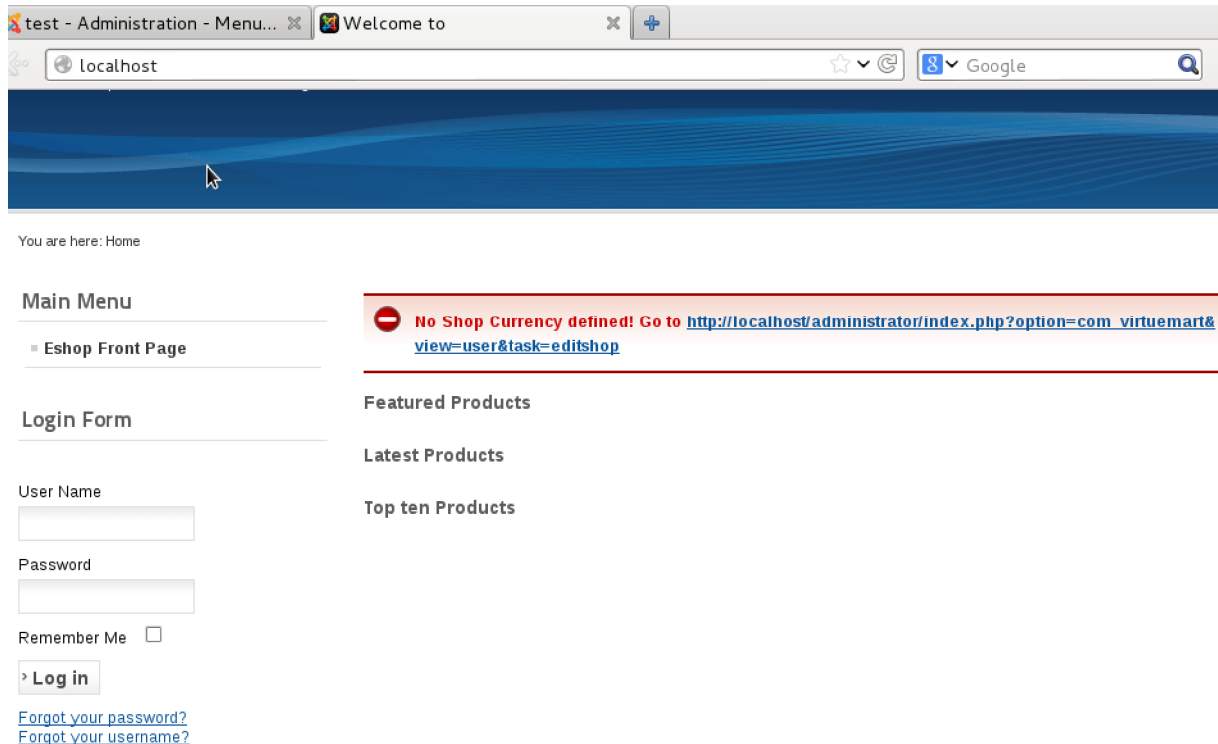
test - Administration - Menu... Welcome to

localhost

Google

You are here: Home

Main Menu

Eshop Front Page

Login Form

User Name

Password

Remember Me

Log in

Forgot your password?
Forgot your username?

No Shop Currency defined! Go to http://localhost/administrator/index.php?option=com_virtuemart&view=user&task=editshop

Featured Products

Latest Products

Top ten Products